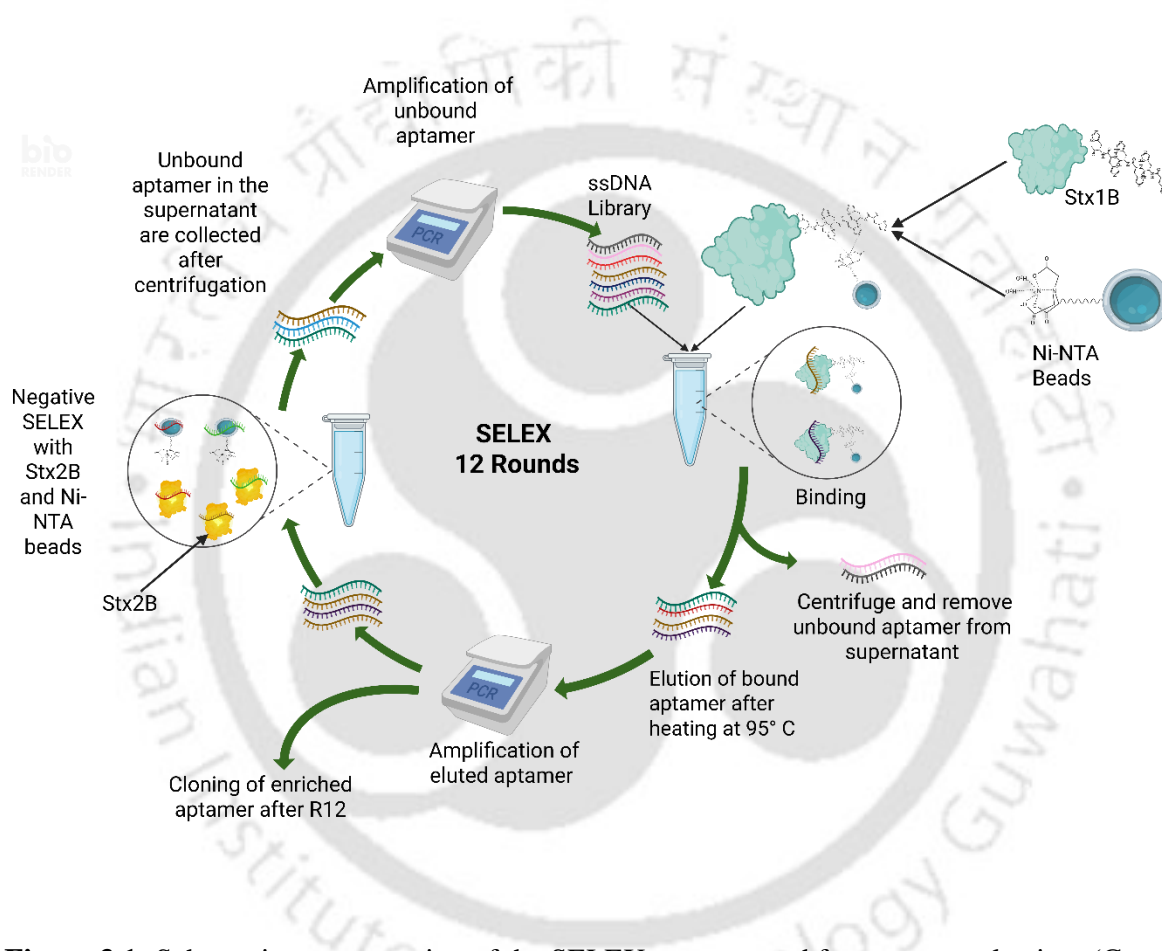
Amplification of unbound aptamer

Unbound aptamer in the supernatant are collected after centrifugation

PCR

ssDNA Library

Stx1B

Ni-NTA Beads

Negative SELEX with Stx2B and Ni-NTA beads

SELEX
12 Rounds

Binding

Stx2B

Centrifuge and remove unbound aptamer from supernatant

Elution of bound aptamer after heating at 95° C

PCR

Amplification of eluted aptamer

Cloning of enriched aptamer after R12

bio RENDER

Figure 3.1: Schematic representation of the SELEX process used for aptamer selection (C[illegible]